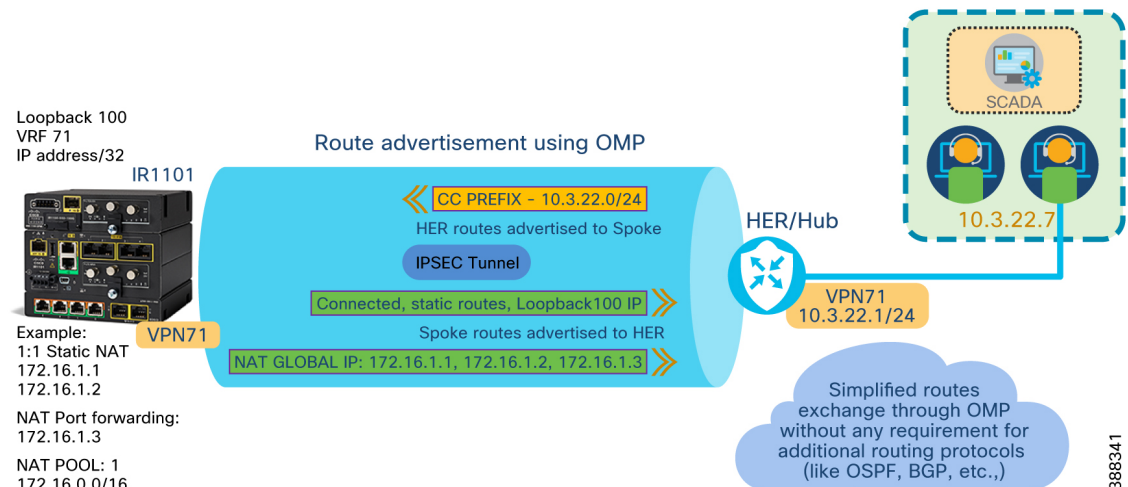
Loopback 100
VRF 71
IP address/32

IR1101

Example:
1:1 Static NAT
172.16.1.1
172.16.1.2

NAT Port forwarding:
172.16.1.3

NAT POOL: 1
172.16.0.0/16

VPN71

Route advertisement using OMP

CC PREFIX - 10.3.22.0/24

HER routes advertised to Spoke

IPSEC Tunnel

Connected, static routes, Loopback100 IP

Spoke routes advertised to HER

NAT GLOBAL IP: 172.16.1.1, 172.16.1.2, 172.16.1.3

HER/Hub

VPN71
10.3.22.1/24

SCADA

10.3.22.7

Simplified routes exchange through OMP without any requirement for additional routing protocols (like OSPF, BGP, etc.,)

388341